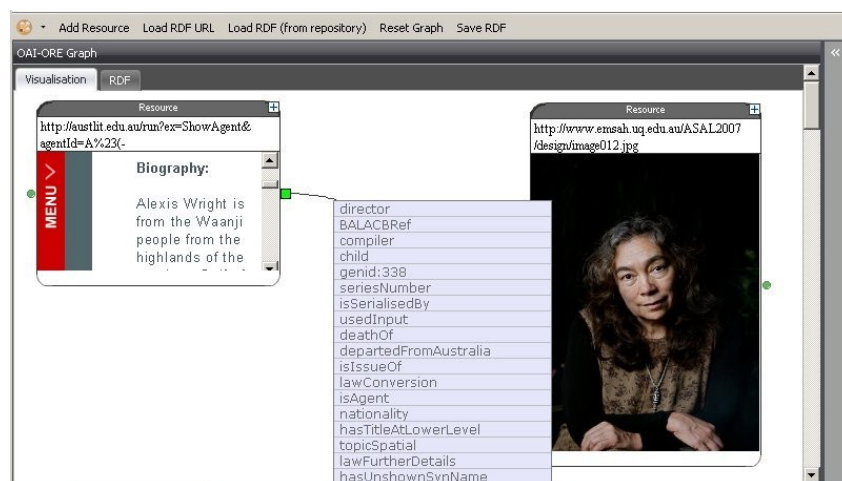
Add Resource Load RDF URL Load RDF (from repository) Reset Graph Save RDF

OAI-ORE Graph

Visualisation RDF

Resource

http://austlit.edu.au/run?ex=ShowAgent&agentId=A%23(-

MENU >

Biography:

Alexis Wright is from the Waanji people from the highlands of the

Resource

http://www.emsah.uq.edu.au/ASAL2007/design/image012.jpg

director
BALACBRef
compiler
child
genid:338
seriesNumber
isSerialisedBy
usedInput
deathOf
departedFromAustralia
isIssueOf
lawConversion
isAgent
nationality
hasTitleAtLowerLevel
topicSpatial
lawFurtherDetails
hasUnshownSynName